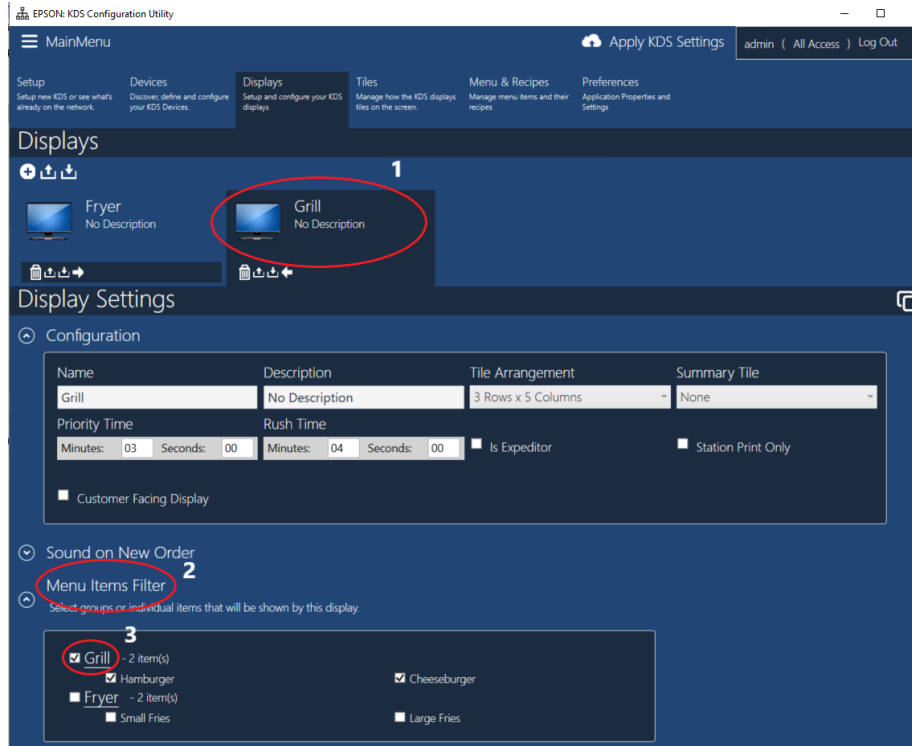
EPSON: KDS Configuration Utility

MainMenu

Apply KDS Settings

admin ( All Access ) Log Out

Setup
Setup new KDS or see what's already on the network.

Devices
Discover, define and configure your KDS Devices.

Displays
Setup and configure your KDS displays

Tiles
Manage how the KDS displays tiles on the screen.

Menu & Recipes
Manage menu items and their recipes

Preferences
Application Properties and Settings

Displays

1

Fryer
No Description

Grill
No Description

Display Settings

Configuration

| Name | Description | Tile Arrangement | Summary Tile |
|---|---|---|---|
| Grill | No Description | 3 Rows x 5 Columns | None |

Priority Time
Minutes: 03 Seconds: 00

Rush Time
Minutes: 04 Seconds: 00

Is Expeditor

Station Print Only

Customer Facing Display

Sound on New Order

Menu Items Filter 2

Select groups or individual items that will be shown by this display.

3

Grill - 2 item(s)
Hamburger
Cheeseburger

Fryer - 2 item(s)
Small Fries
Large Fries